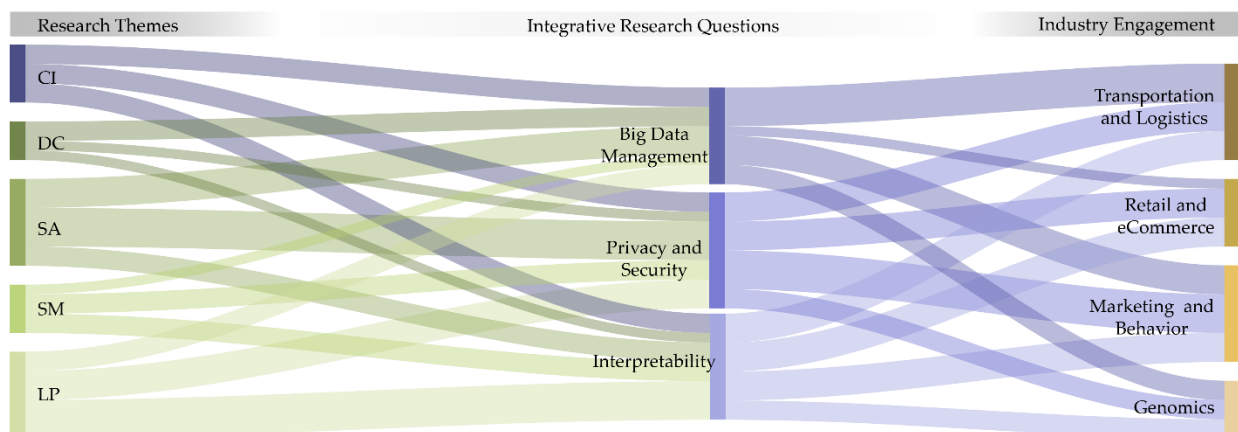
Research Themes

Integrative Research Questions

Industry Engagement

CI

DC

SA

SM

LP

Big Data Management

Privacy and Security

Interpretability

Transportation and Logistics

Retail and eCommerce

Marketing and Behavior

Genomics